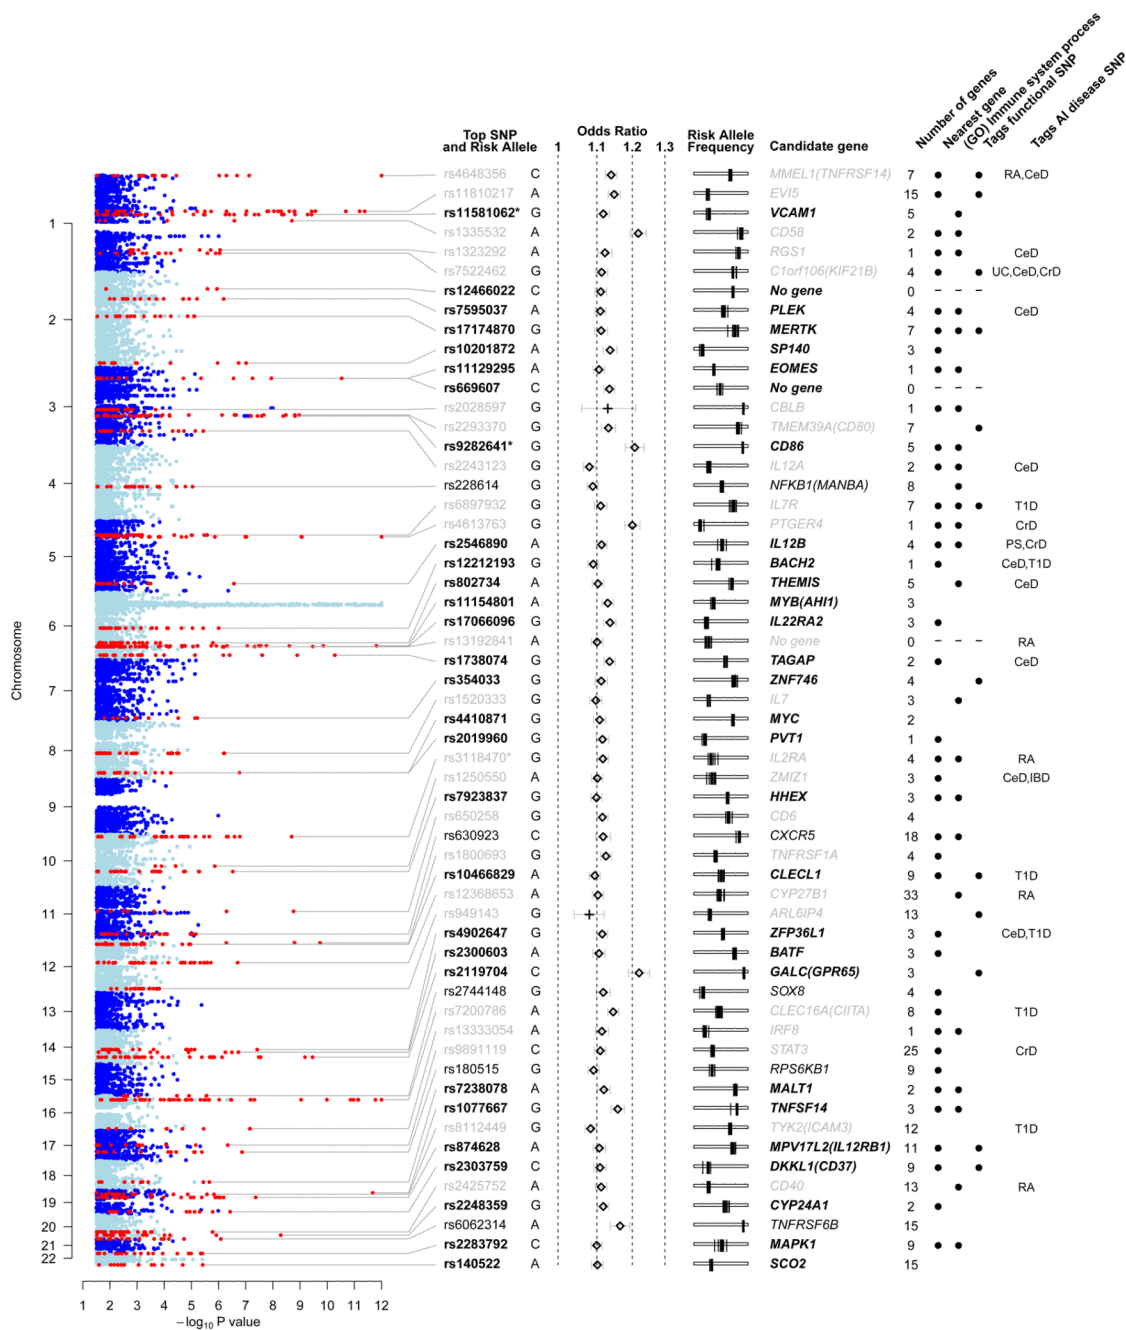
Top SNP and Risk Allele | Odds Ratio 1 1.1 1.2 1.3 | Risk Allele Frequency | Candidate gene | Number of genes | Nearest gene | (GO) Immune system process | Tags functional SNP | Tags AI disease SNP

| Top SNP | Risk Allele | Candidate gene | Number of genes | Nearest gene | (GO) Immune system process | Tags functional SNP | Tags AI disease SNP |
|---|---|---|---|---|---|---|---|
| rs4648356 | C | MMEL1(TNFRSF14) | 7 | ● | | ● | RA,CeD |
| rs11810217 | A | EVI5 | 15 | ● | | ● | |
| rs11581062* | G | VCAM1 | 5 | | ● | | |
| rs1335532 | A | CD58 | 2 | ● | ● | | |
| rs1323292 | A | RGS1 | 1 | ● | ● | | CeD |
| rs7522462 | G | C1orf106(KIF21B) | 4 | ● | | ● | UC,CeD,CrD |
| rs12466022 | C | No gene | 0 | – | – | – | |
| rs7595037 | A | PLEK | 4 | ● | ● | | CeD |
| rs17174870 | G | MERTK | 7 | ● | ● | ● | |
| rs10201872 | A | SP140 | 3 | ● | | | |
| rs11129295 | A | EOMES | 1 | ● | ● | | |
| rs669607 | C | No gene | 0 | – | – | – | |
| rs2028597 | G | CBLB | 1 | ● | ● | | |
| rs2293370 | G | TMEM39A(CD80) | 7 | | | ● | |
| rs9282641* | G | CD86 | 5 | ● | ● | | |
| rs2243123 | G | IL12A | 2 | ● | ● | | CeD |
| rs228614 | G | NFKB1(MANBA) | 8 | | ● | | |
| rs6897932 | G | IL7R | 7 | ● | ● | ● | T1D |
| rs4613763 | G | PTGER4 | 1 | ● | ● | | CrD |
| rs2546890 | A | IL12B | 4 | ● | ● | | PS,CrD |
| rs12212193 | G | BACH2 | 1 | ● | | | CeD,T1D |
| rs802734 | A | THEMIS | 5 | | ● | | CeD |
| rs11154801 | A | MYB(AHI1) | 3 | | | | |
| rs17066096 | G | IL22RA2 | 3 | ● | | | |
| rs13192841 | A | No gene | 0 | – | – | – | RA |
| rs1738074 | G | TAGAP | 2 | ● | | | CeD |
| rs354033 | G | ZNF746 | 4 | | | ● | |
| rs1520333 | G | IL7 | 3 | | ● | | |
| rs4410871 | G | MYC | 2 | | | | |
| rs2019960 | G | PVT1 | 1 | ● | | | |
| rs3118470* | G | IL2RA | 4 | ● | ● | | RA |
| rs1250550 | A | ZMIZ1 | 3 | ● | | | CeD,IBD |
| rs7923837 | G | HHEX | 3 | ● | ● | | |
| rs650258 | G | CD6 | 4 | | | | |
| rs630923 | C | CXCR5 | 18 | ● | ● | | |
| rs1800693 | G | TNFRSF1A | 4 | ● | | | |
| rs10466829 | A | CLECL1 | 9 | ● | | ● | T1D |
| rs12368653 | A | CYP27B1 | 33 | | ● | | RA |
| rs949143 | G | ARL6IP4 | 13 | | | ● | |
| rs4902647 | G | ZFP36L1 | 3 | ● | | | CeD,T1D |
| rs2300603 | A | BATF | 3 | ● | | | |
| rs2119704 | C | GALC(GPR65) | 3 | | | ● | |
| rs2744148 | G | SOX8 | 4 | ● | | | |
| rs7200786 | A | CLEC16A(CIITA) | 8 | ● | | | T1D |
| rs13333054 | A | IRF8 | 1 | ● | ● | | |
| rs9891119 | C | STAT3 | 25 | ● | | | CrD |
| rs180515 | G | RPS6KB1 | 9 | ● | | | |
| rs7238078 | A | MALT1 | 2 | ● | ● | | |
| rs1077667 | G | TNFSF14 | 3 | ● | ● | | |
| rs8112449 | G | TYK2(ICAM3) | 12 | | | | T1D |
| rs874628 | A | MPV17L2(IL12RB1) | 11 | ● | | ● | |
| rs2303759 | C | DKKL1(CD37) | 9 | ● | | ● | |
| rs2425752 | A | CD40 | 13 | | ● | | RA |
| rs2248359 | G | CYP24A1 | 2 | ● | | | |
| rs6062314 | A | TNFRSF6B | 15 | | | | |
| rs2283792 | C | MAPK1 | 9 | ● | ● | | |
| rs140522 | A | SCO2 | 15 | | | | |

Chromosome
1 2 3 4 5 6 7 8 9 10 11 12 13 14 15 16 17 18 19 20 21 22

1 2 3 4 5 6 7 8 9 10 11 12
$-\log_{10}$ P value